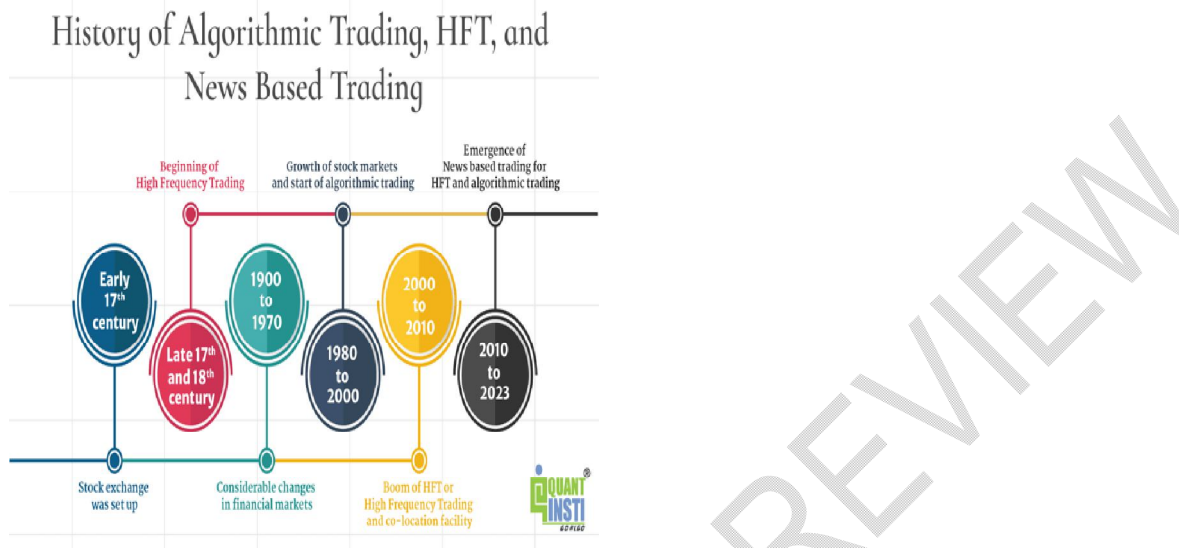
History of Algorithmic Trading, HFT, and News Based Trading

Beginning of High Frequency Trading

Growth of stock markets and start of algorithmic trading

Emergence of News based trading for HFT and algorithmic trading

Early 17th century

Late 17th and 18th century

1900 to 1970

1980 to 2000

2000 to 2010

2010 to 2023

Stock exchange was set up

Considerable changes in financial markets

Boom of HFT or High Frequency Trading and co-location facility

QUANT INSTI ®
GO PLAC

REVIEW